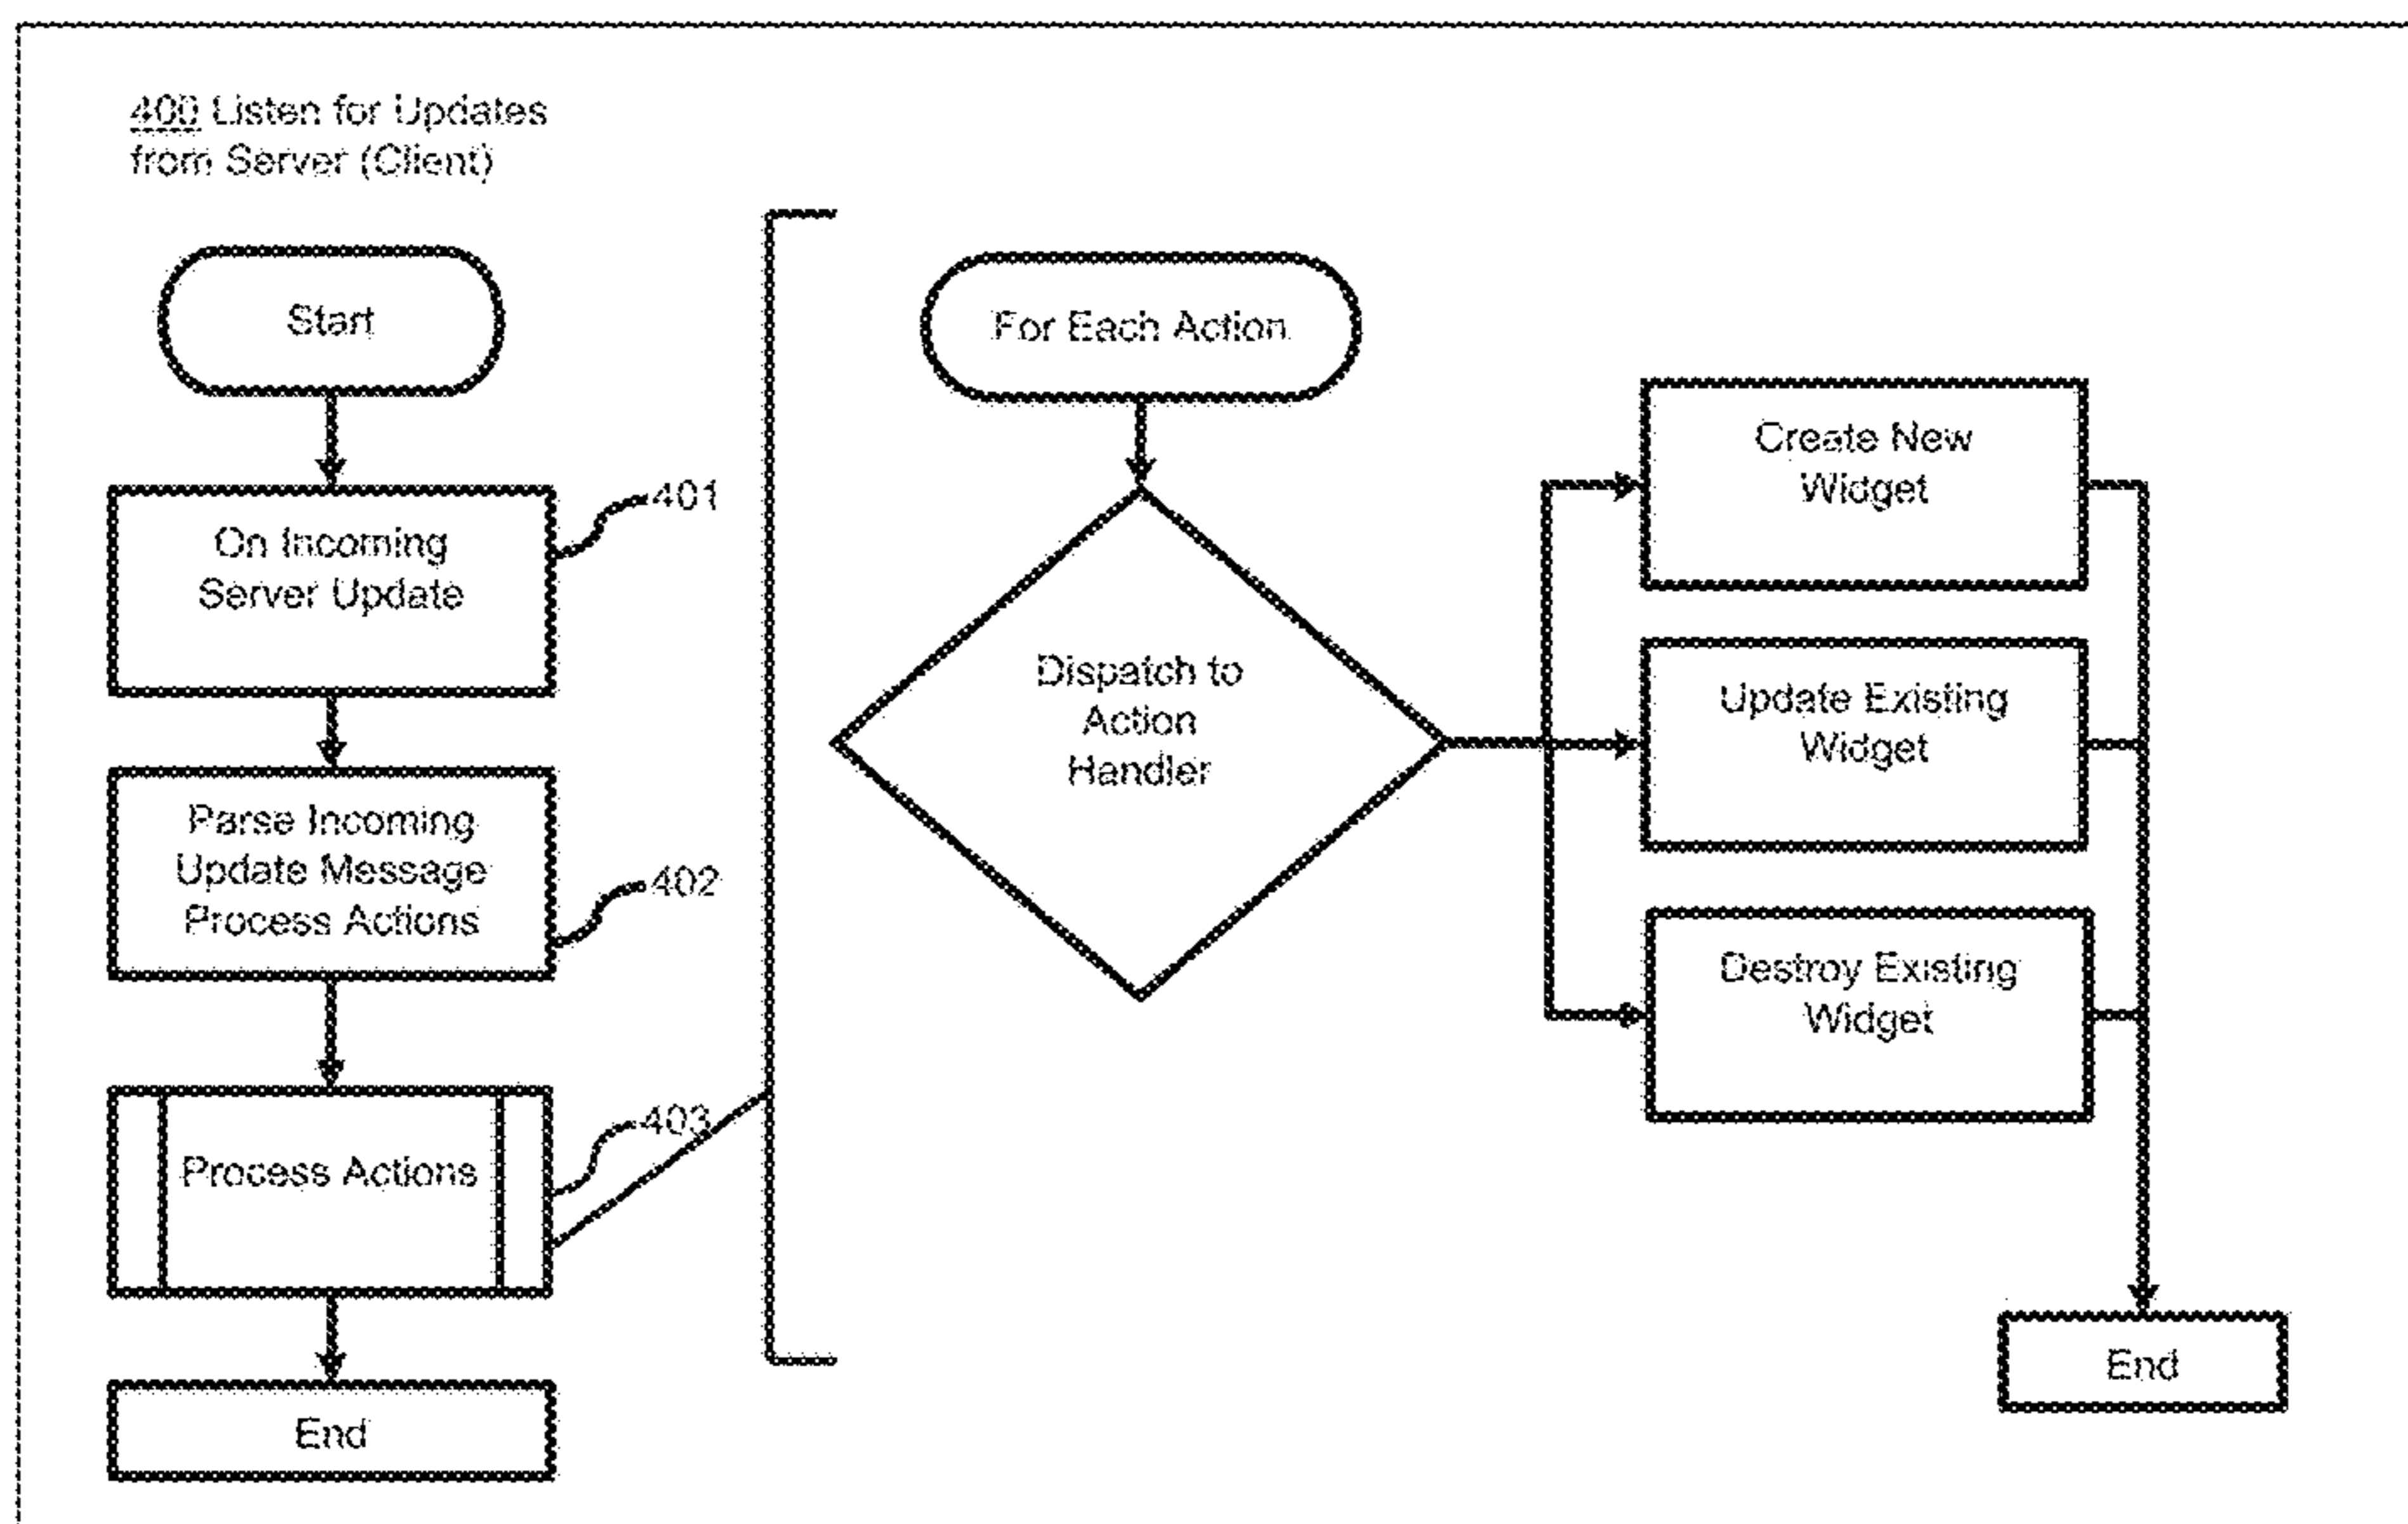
400 Listen for Updates from Server (Client)

Start

On Incoming Server Update

401

Parse Incoming Update Message Process Actions

402

Process Actions

403

End

For Each Action

Dispatch to Action Handler

Create New Widget

Update Existing Widget

Destroy Existing Widget

End